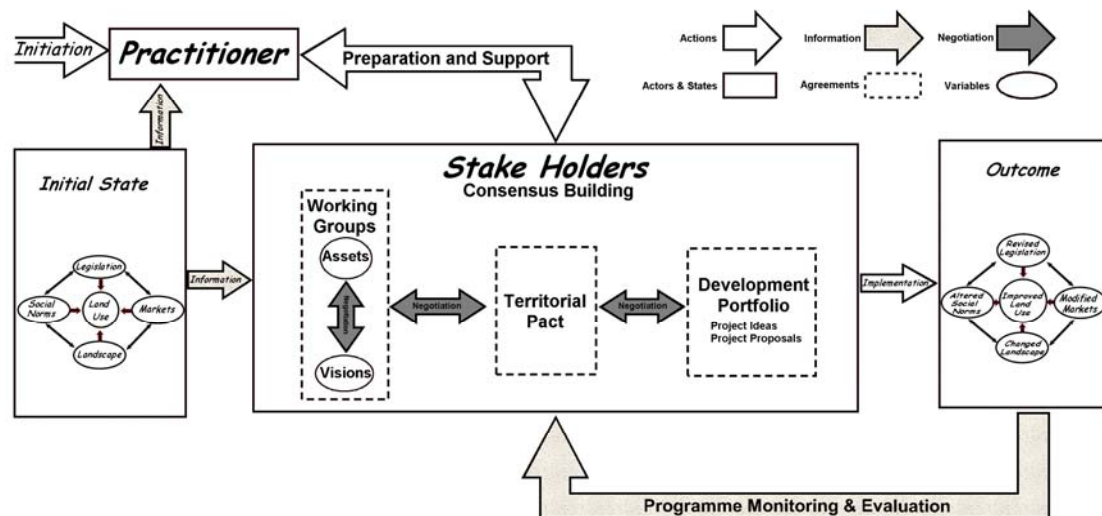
Initiation

Practitioner

Preparation and Support

Actions

Information

Negotiation

Actors & States

Agreements

Variables

Information

Initial State

Legislation

Social Norms

Land Use

Markets

Landscape

Information

Stake Holders

Consensus Building

Working Groups

Assets

Negotiation

Visions

Negotiation

Territorial Pact

Negotiation

Development Portfolio

Project Ideas

Project Proposals

Implementation

Outcome

Revised Legislation

Altered Social Norms

Improved Land Use

Modified Markets

Changed Landscape

Programme Monitoring & Evaluation